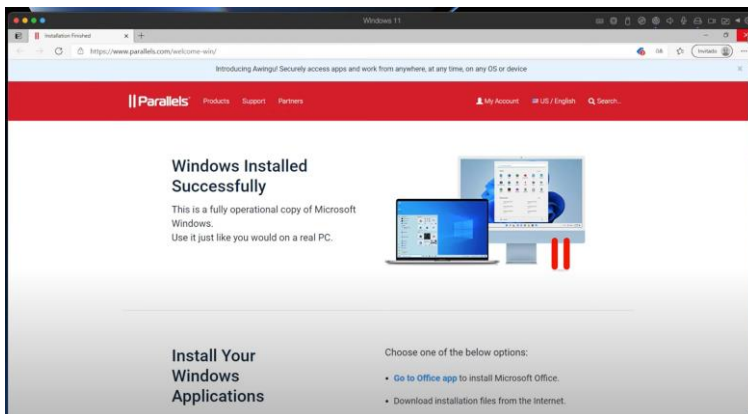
Windows 11

Installation Finished

https://www.parallels.com/welcome-win/

Invitado

Introducing Awingu! Securely access apps and work from anywhere, at any time, on any OS or device

||Parallels Products Support Partners

My Account US / English Search...

Windows Installed Successfully

This is a fully operational copy of Microsoft Windows.
Use it just like you would on a real PC.

Install Your Windows Applications

Choose one of the below options:

• Go to Office app to install Microsoft Office.

• Download installation files from the Internet.